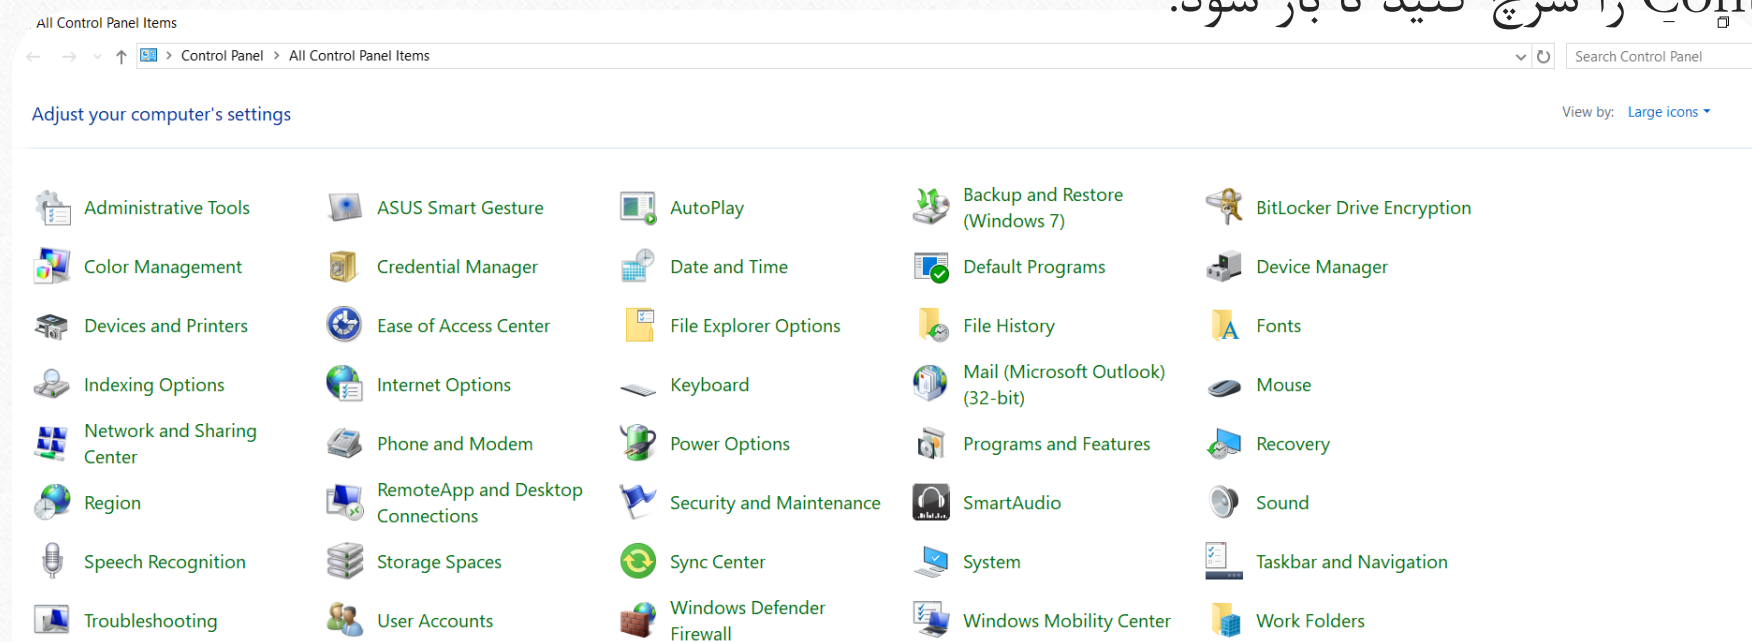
All Control Panel Items

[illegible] را سرچ کنید تا باز شود. Con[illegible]

Control Panel > All Control Panel Items

Search Control Panel

Adjust your computer's settings

View by: Large icons

| | | | | |
|---|---|---|---|---|
| Administrative Tools | ASUS Smart Gesture | AutoPlay | Backup and Restore (Windows 7) | BitLocker Drive Encryption |
| Color Management | Credential Manager | Date and Time | Default Programs | Device Manager |
| Devices and Printers | Ease of Access Center | File Explorer Options | File History | Fonts |
| Indexing Options | Internet Options | Keyboard | Mail (Microsoft Outlook) (32-bit) | Mouse |
| Network and Sharing Center | Phone and Modem | Power Options | Programs and Features | Recovery |
| Region | RemoteApp and Desktop Connections | Security and Maintenance | SmartAudio | Sound |
| Speech Recognition | Storage Spaces | Sync Center | System | Taskbar and Navigation |
| Troubleshooting | User Accounts | Windows Defender Firewall | Windows Mobility Center | Work Folders |